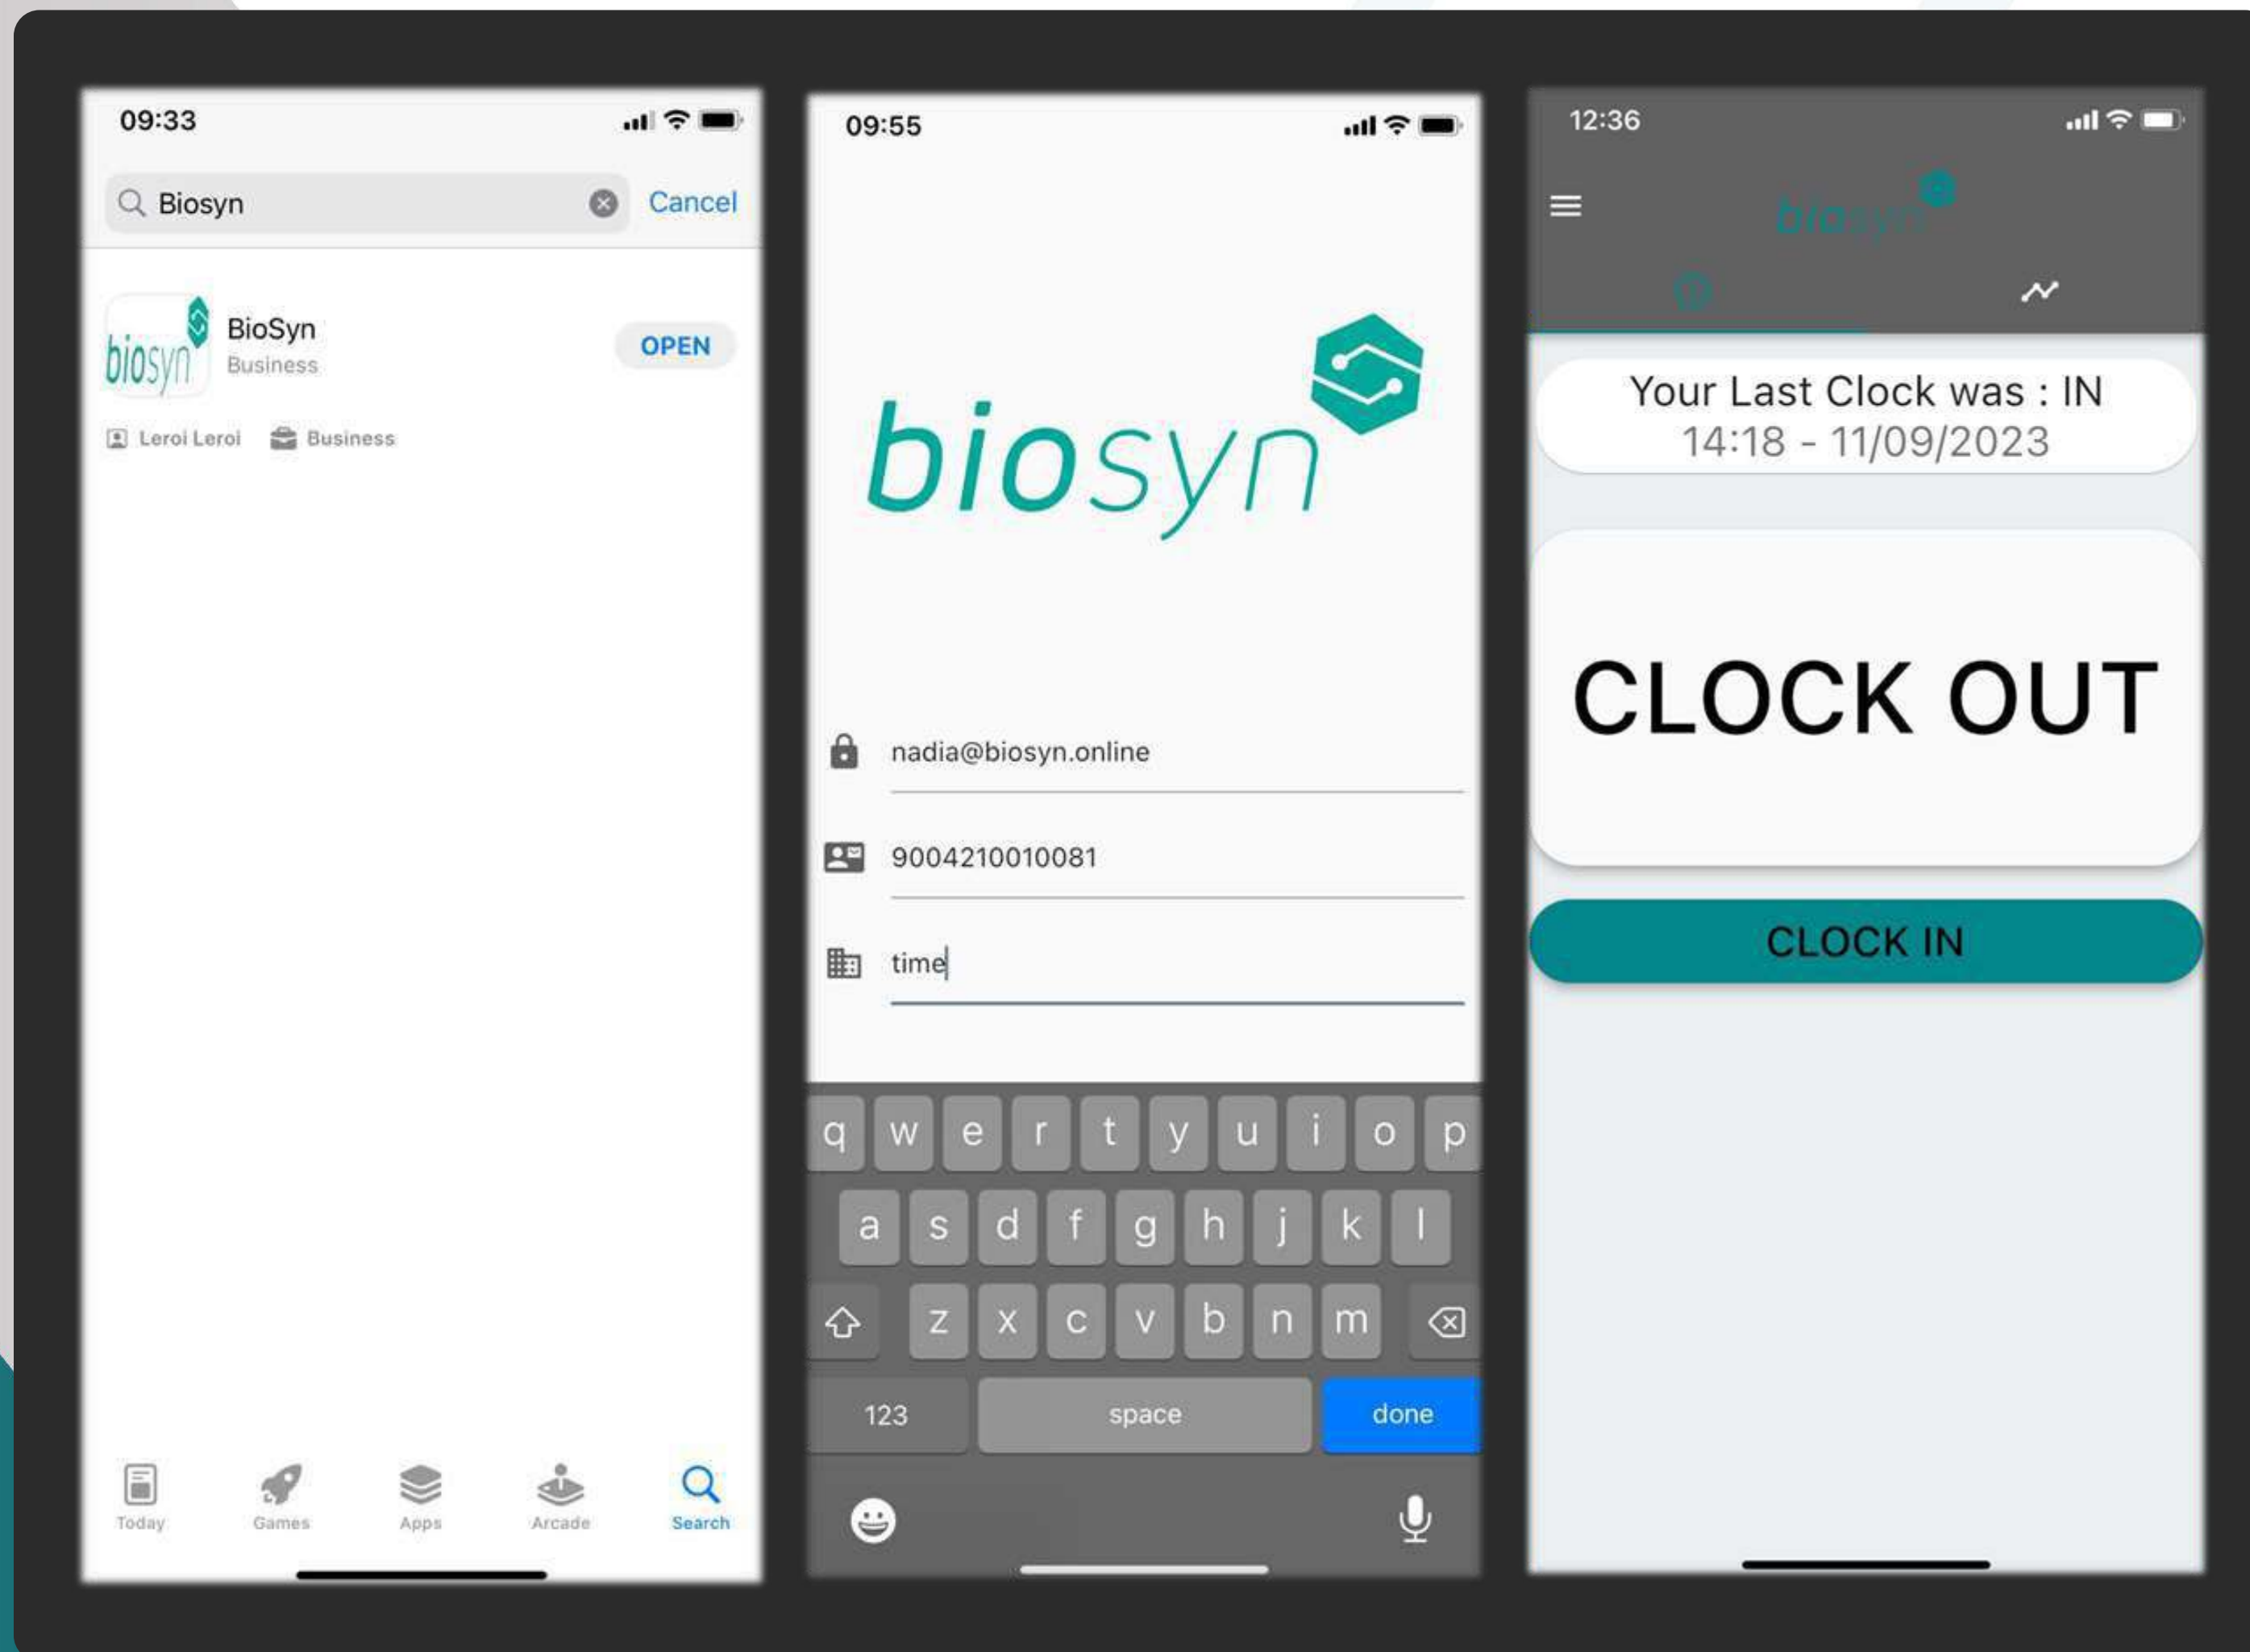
09:33

Biosyn

Cancel

biosyn

BioSyn

Business

OPEN

Leroi Leroi

Business

Today

Games

Apps

Arcade

Search

09:55

biosyn

nadia@biosyn.online

9004210010081

time

q w e r t y u i o p

a s d f g h j k l

z x c v b n m

123

space

done

12:36

biosyn

Your Last Clock was : IN
14:18 - 11/09/2023

CLOCK OUT

CLOCK IN